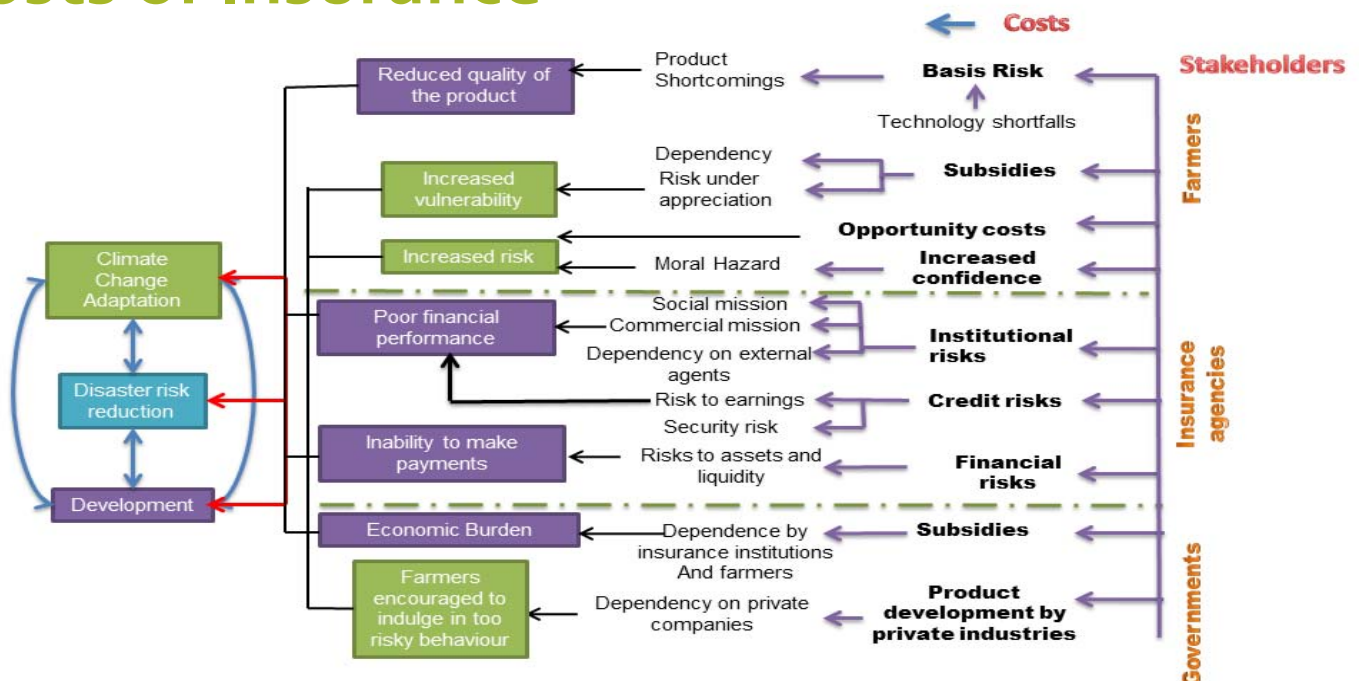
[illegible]osts of insurance

Costs

Stakeholders

Reduced quality of the product

Product Shortcomings

Basis Risk

Technology shortfalls

Farmers

Increased vulnerability

Dependency

Risk under appreciation

Subsidies

Opportunity costs

Increased risk

Moral Hazard

Increased confidence

Climate Change Adaptation

Disaster risk reduction

Development

Poor financial performance

Social mission

Commercial mission

Dependency on external agents

Institutional risks

Risk to earnings

Security risk

Credit risks

Insurance agencies

Inability to make payments

Risks to assets and liquidity

Financial risks

Economic Burden

Dependence by insurance institutions And farmers

Subsidies

Farmers encouraged to indulge in too risky behaviour

Dependency on private companies

Product development by private industries

Governments